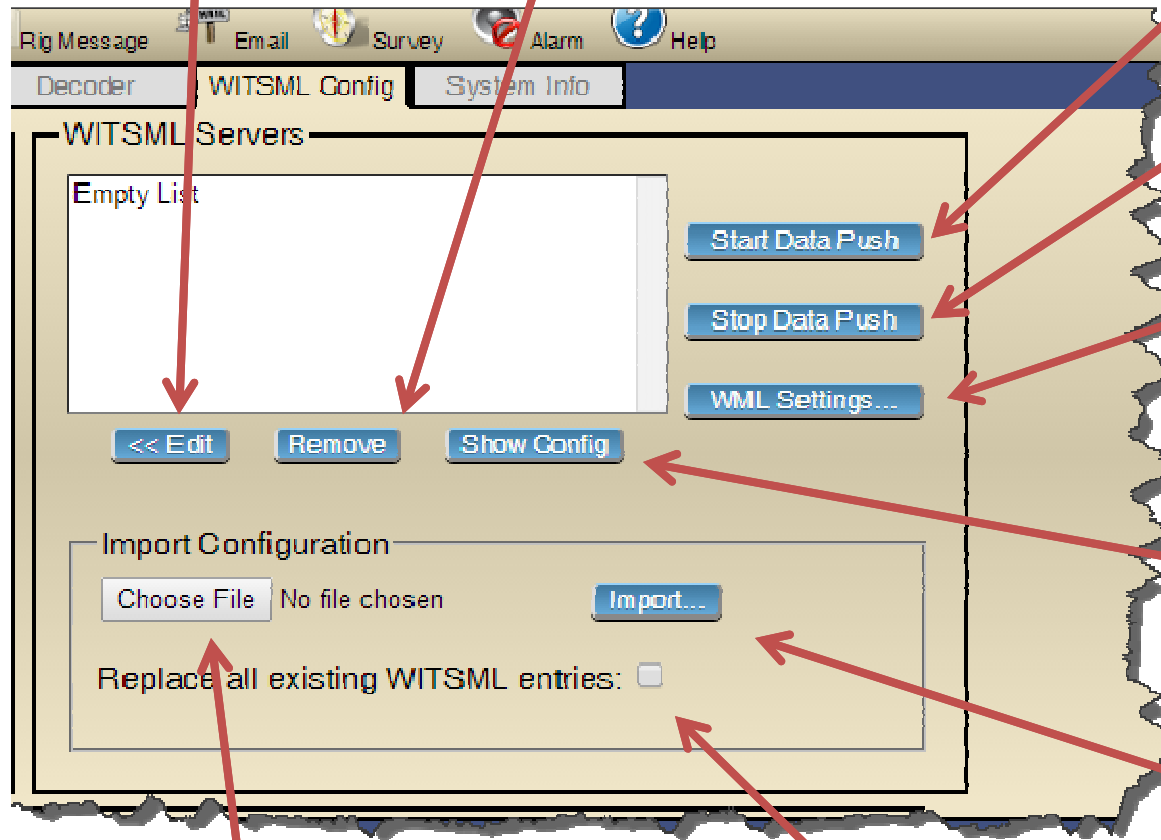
Rig Message Email Survey Alarm Help

Decoder WITSML Config System Info

WITSML Servers

Empty List

Start Data Push

Stop Data Push

WML Settings...

<< Edit Remove Show Config

Import Configuration

Choose File No file chosen Import...

Replace all existing WITSML entries: